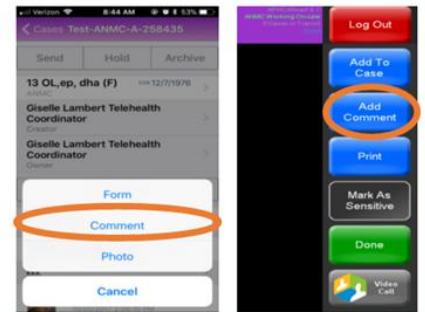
Verizon 8:44 AM 53%

< Cases Test-ANMC-A-258435

Send Hold Archive

13 OL,ep, dha (F) 12/7/1976

ANMC

Giselle Lambert Telehealth Coordinator

Creator

Giselle Lambert Telehealth Coordinator

Owner

Form

Comment

Photo

Cancel

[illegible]

ANMC Working Douglas

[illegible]

Log Out

Add To Case

Add Comment

Print

Mark As Sensitive

Done

Video Call